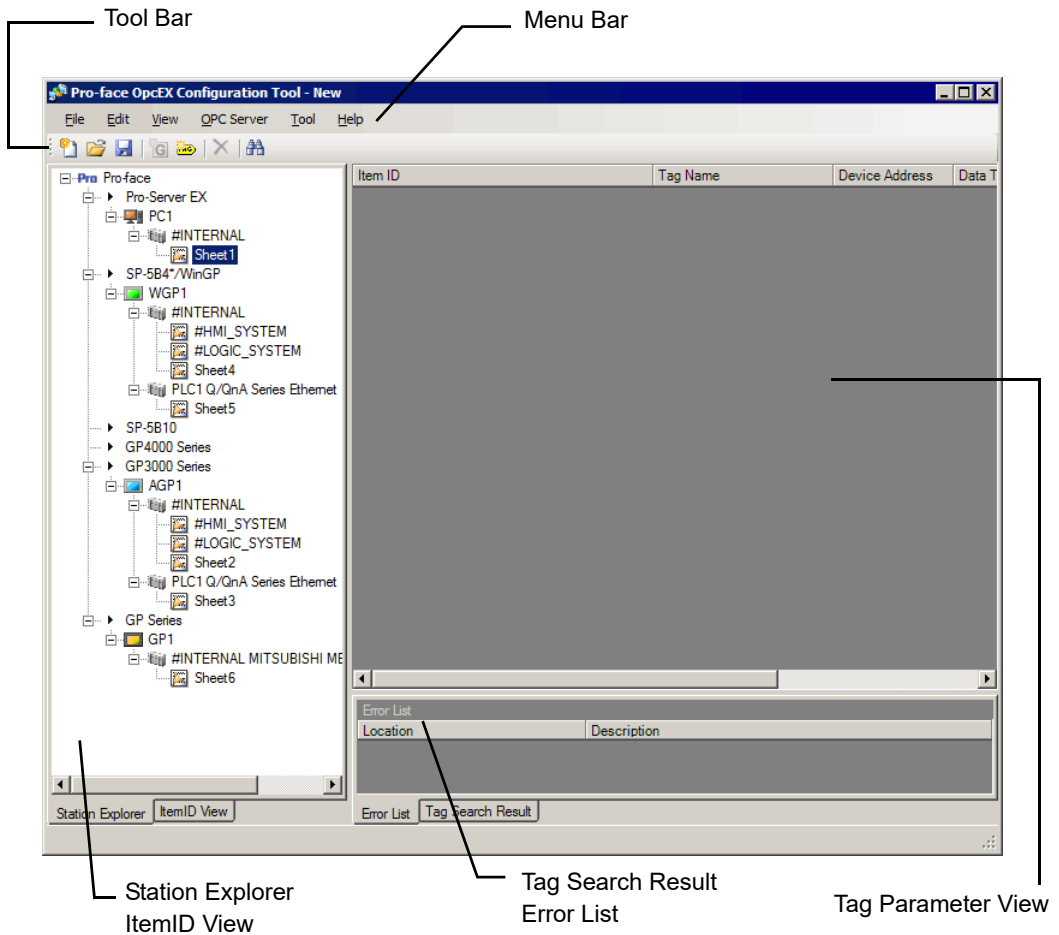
Tool Bar

Menu Bar

Pro-face OpcEX Configuration Tool - New

File Edit View OPC Server Tool Help

Pro-face
Pro-Server EX
PC1
#INTERNAL
Sheet1
SP-5B4*/WinGP
WGP1
#INTERNAL
#HMI_SYSTEM
#LOGIC_SYSTEM
Sheet4
PLC1 Q/QnA Series Ethernet
Sheet5
SP-5B10
GP4000 Series
GP3000 Series
AGP1
#INTERNAL
#HMI_SYSTEM
#LOGIC_SYSTEM
Sheet2
PLC1 Q/QnA Series Ethernet
Sheet3
GP Series
GP1
#INTERNAL MITSUBISHI ME
Sheet6

Station Explorer ItemID View

| Item ID | Tag Name | Device Address | Data T |
|---|---|---|---|

Error List

| Location | Description |
|---|---|

Error List Tag Search Result

Station Explorer
ItemID View

Tag Search Result
Error List

Tag Parameter View